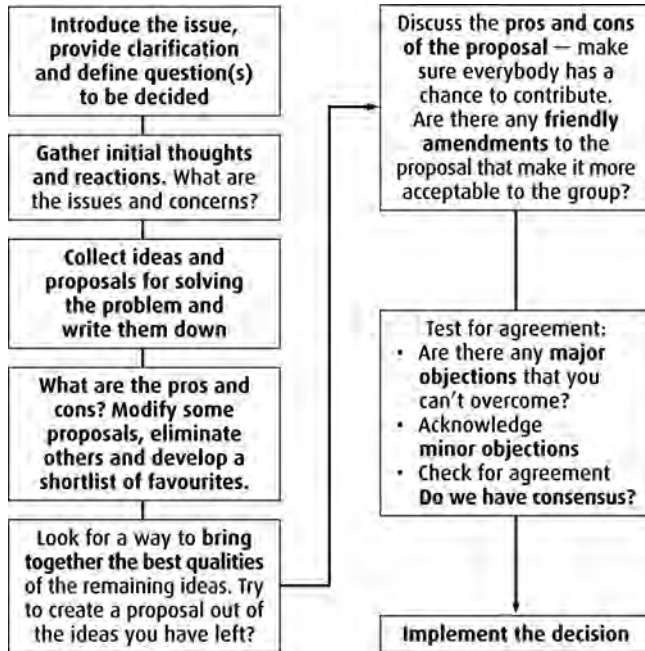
Introduce the issue, provide clarification and define question(s) to be decided

Gather initial thoughts and reactions. What are the issues and concerns?

Collect ideas and proposals for solving the problem and write them down

What are the pros and cons? Modify some proposals, eliminate others and develop a shortlist of favourites.

Look for a way to bring together the best qualities of the remaining ideas. Try to create a proposal out of the ideas you have left?

Discuss the pros and cons of the proposal — make sure everybody has a chance to contribute. Are there any friendly amendments to the proposal that make it more acceptable to the group?

Test for agreement:
• Are there any major objections that you can't overcome?
• Acknowledge minor objections
• Check for agreement Do we have consensus?

Implement the decision